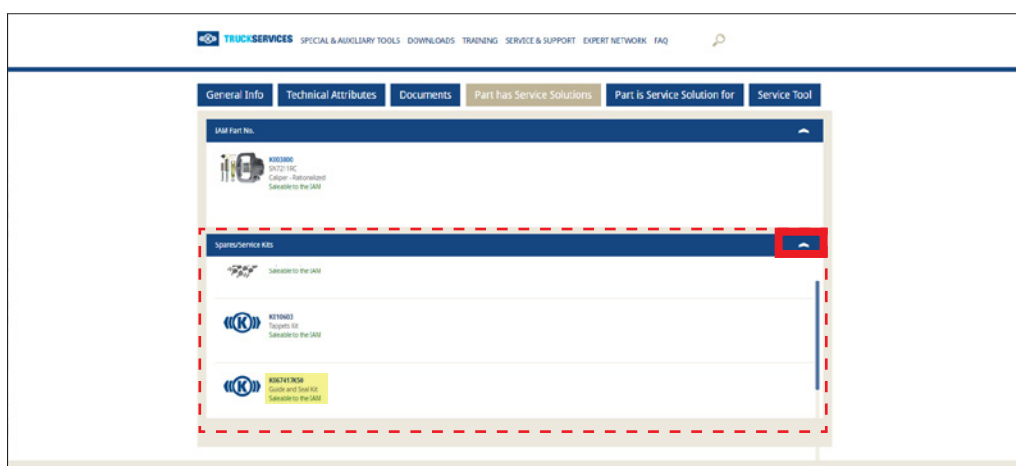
TRUCKSERVICES SPECIAL & AUXILIARY TOOLS DOWNLOADS TRAINING SERVICE & SUPPORT EXPERT NETWORK FAQ

General Info | Technical Attributes | Documents | Part has Service Solutions | Part is Service Solution for | Service Tool

IAM Part No.

K003800
SN7211RC
Caliper - Rationalized
Saleable to the IAM

Spares/Service Kits

Saleable to the IAM

K010603
Tappets Kit
Saleable to the IAM

K067417K50
Guide and Seal Kit
Saleable to the IAM